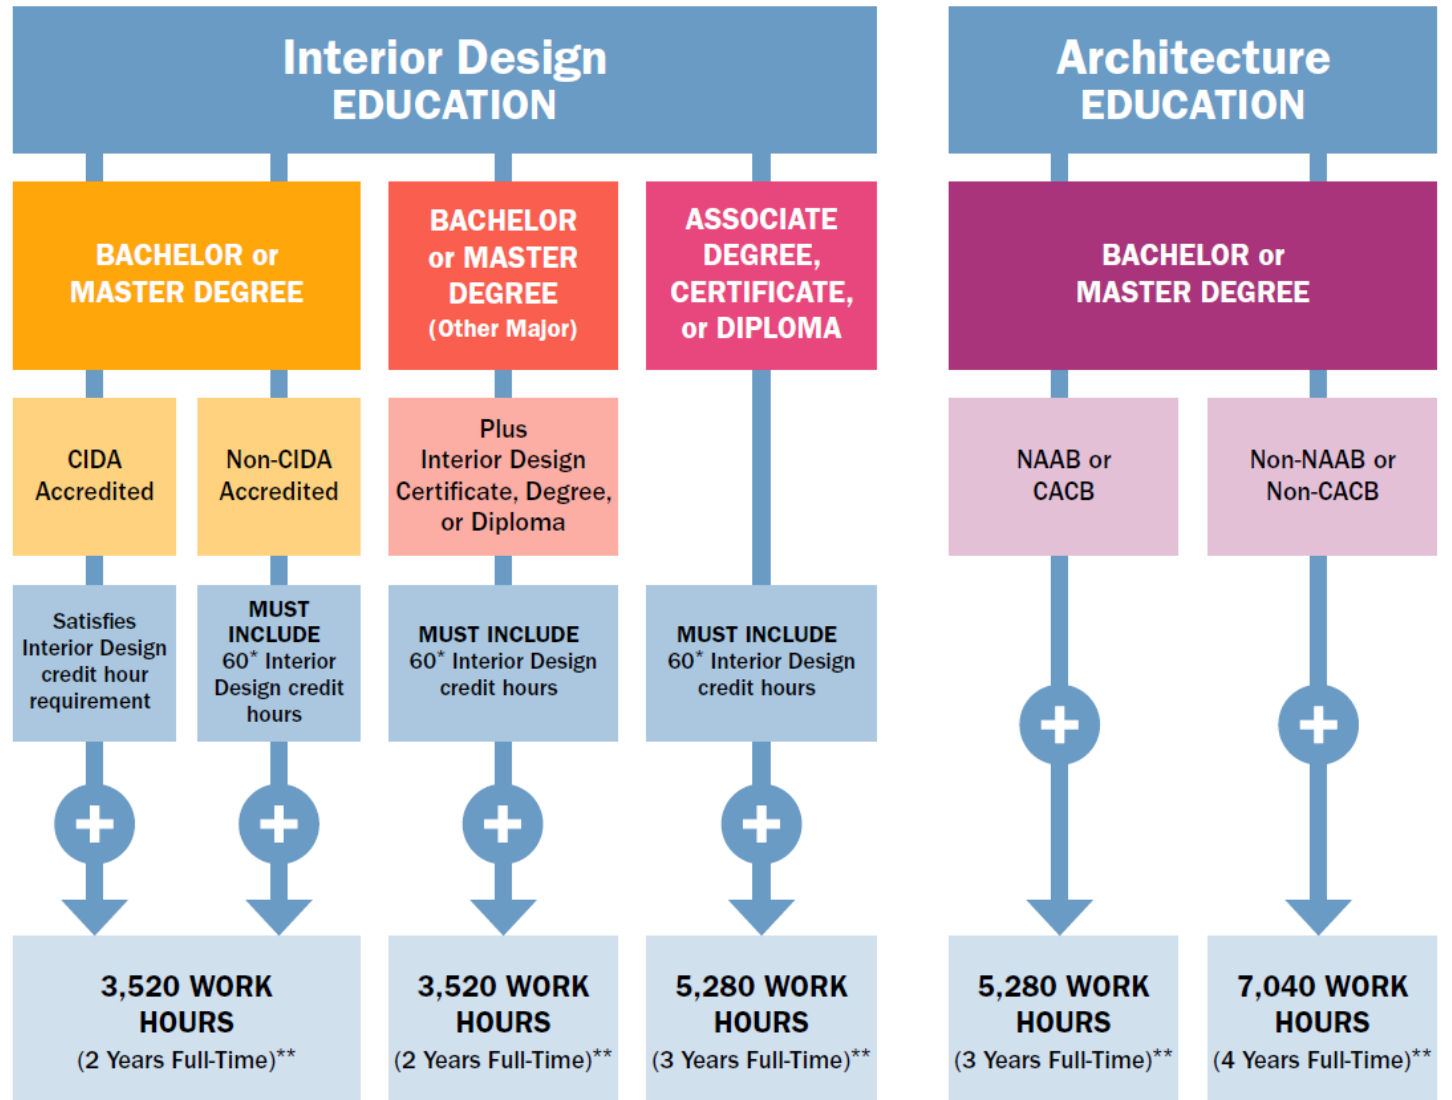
Interior Design
EDUCATION

Architecture
EDUCATION

BACHELOR or MASTER DEGREE

BACHELOR or MASTER DEGREE (Other Major)

ASSOCIATE DEGREE, CERTIFICATE, or DIPLOMA

BACHELOR or MASTER DEGREE

CIDA Accredited

Non-CIDA Accredited

Plus Interior Design Certificate, Degree, or Diploma

NAAB or CACB

Non-NAAB or Non-CACB

Satisfies Interior Design credit hour requirement

MUST INCLUDE 60* Interior Design credit hours

MUST INCLUDE 60* Interior Design credit hours

MUST INCLUDE 60* Interior Design credit hours

+

+

+

+

+

+

3,520 WORK HOURS
(2 Years Full-Time)**

3,520 WORK HOURS
(2 Years Full-Time)**

5,280 WORK HOURS
(3 Years Full-Time)**

5,280 WORK HOURS
(3 Years Full-Time)**

7,040 WORK HOURS
(4 Years Full-Time)**